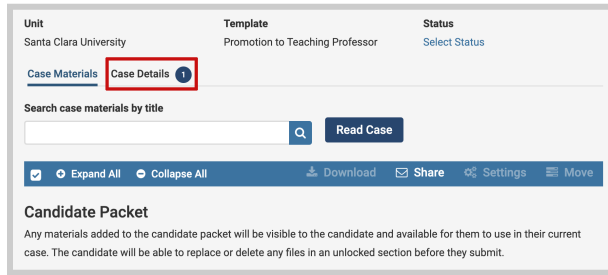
| Unit | Template | Status |
|---|---|---|
| Santa Clara University | Promotion to Teaching Professor | Select Status |

Case Materials   Case Details 1

Search case materials by title

Read Case

Expand All   Collapse All   Download   Share   Settings   Move

Candidate Packet

Any materials added to the candidate packet will be visible to the candidate and available for them to use in their current case. The candidate will be able to replace or delete any files in an unlocked section before they submit.